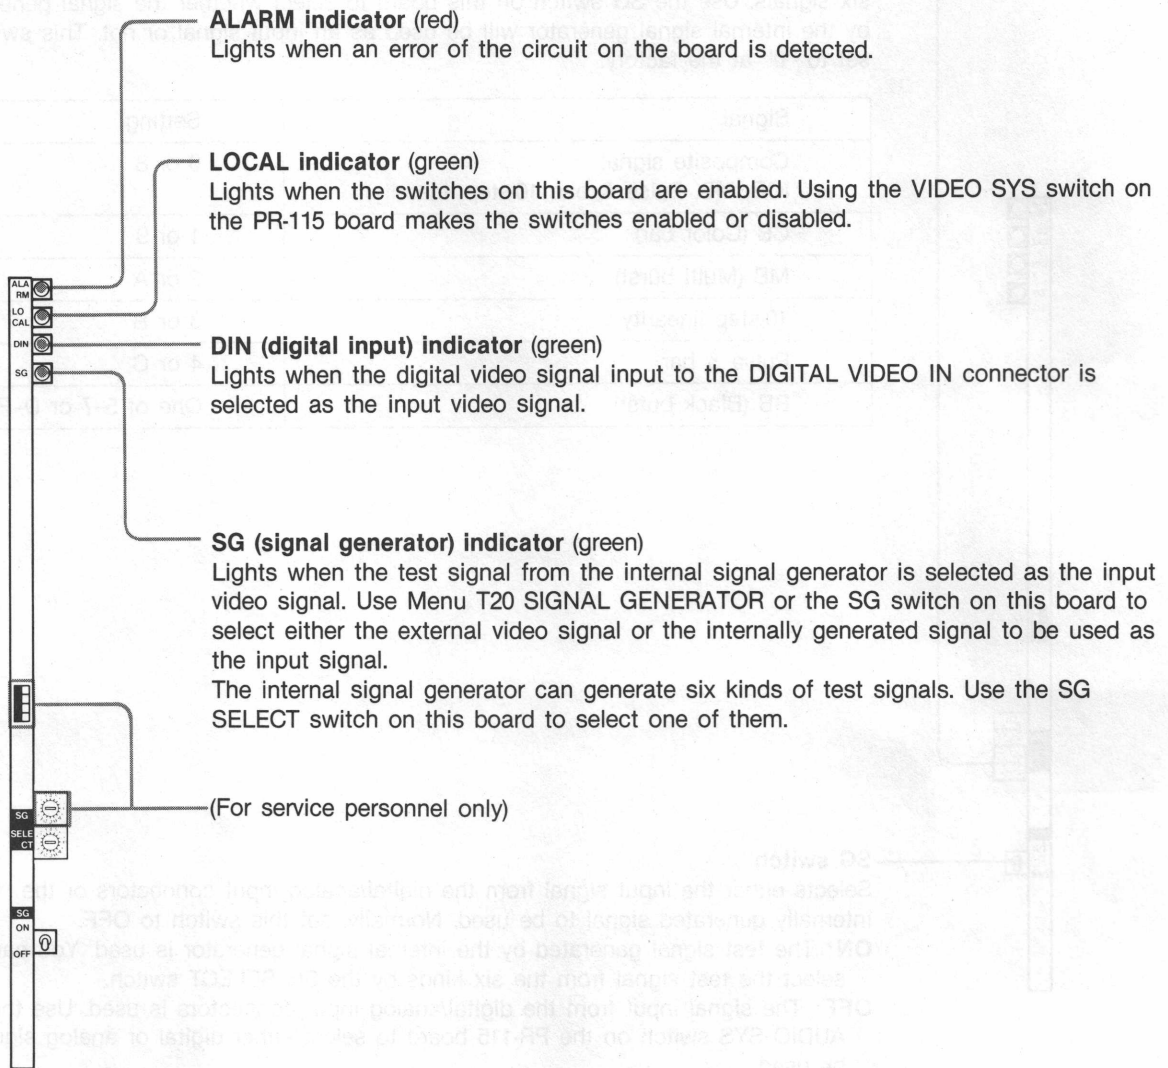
ALARM indicator (red)
Lights when an error of the circuit on the board is detected.

LOCAL indicator (green)
Lights when the switches on this board are enabled. Using the VIDEO SYS switch on the PR-115 board makes the switches enabled or disabled.

ALA RM
LO CAL
DIN
SG

DIN (digital input) indicator (green)
Lights when the digital video signal input to the DIGITAL VIDEO IN connector is selected as the input video signal.

SG (signal generator) indicator (green)
Lights when the test signal from the internal signal generator is selected as the input video signal. Use Menu T20 SIGNAL GENERATOR or the SG switch on this board to select either the external video signal or the internally generated signal to be used as the input signal.
The internal signal generator can generate six kinds of test signals. Use the SG SELECT switch on this board to select one of them.

SG
SELE CT

(For service personnel only)

SG
ON
OFF